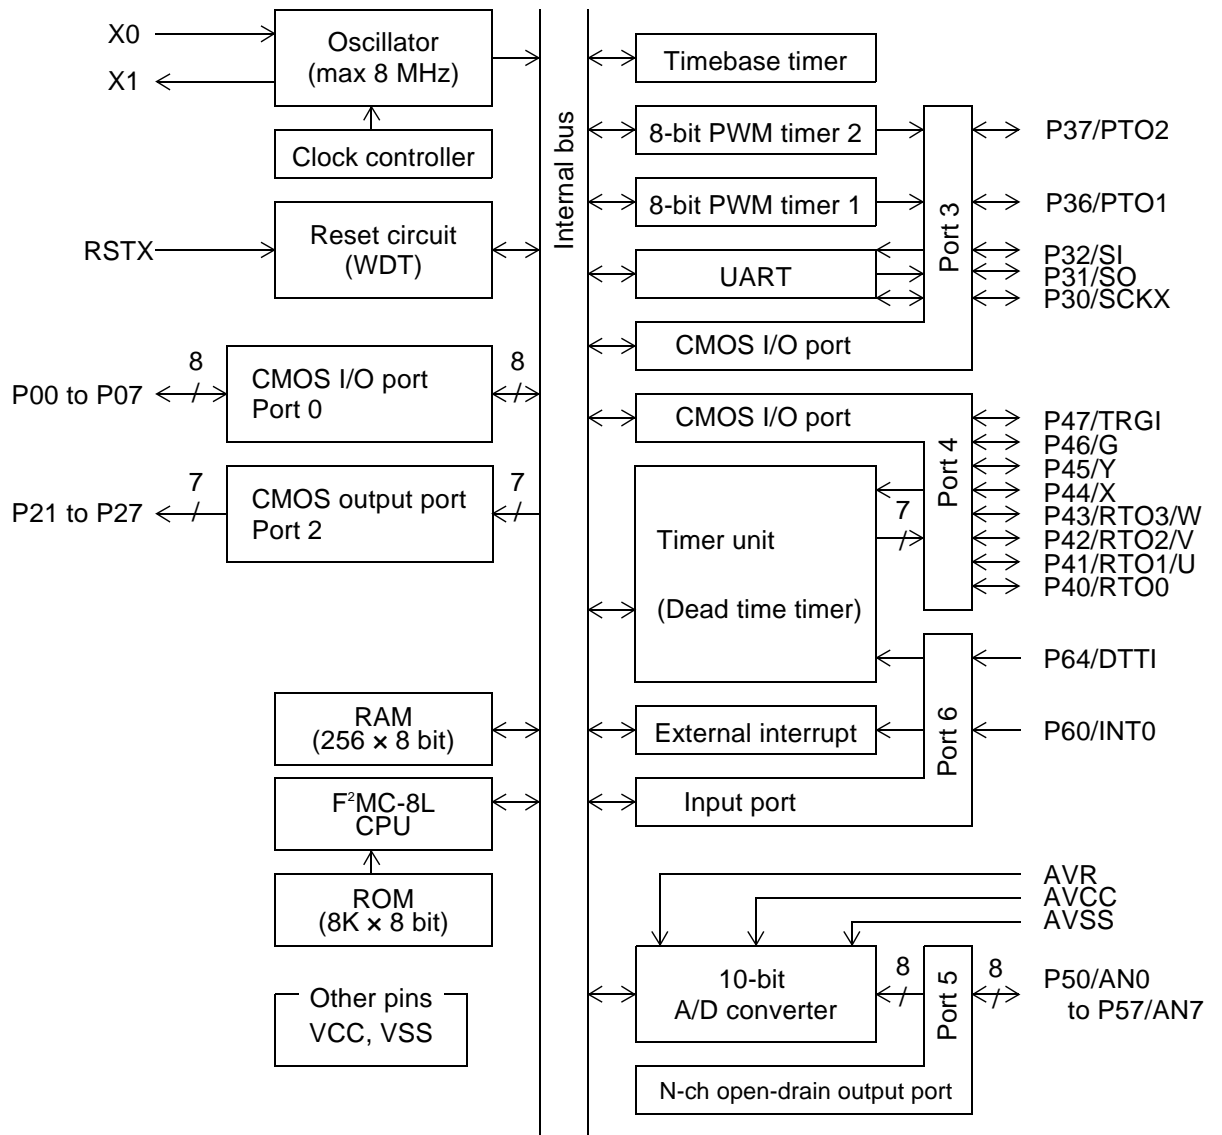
X0
X1
Oscillator (max 8 MHz)
Clock controller
RSTX
Reset circuit (WDT)
8
P00 to P07
CMOS I/O port
Port 0
8
7
P21 to P27
CMOS output port
Port 2
7
RAM ($256 \times 8$ bit)
$F^2MC$-8L CPU
ROM ($8K \times 8$ bit)
Other pins
VCC, VSS
Internal bus
Timebase timer
8-bit PWM timer 2
8-bit PWM timer 1
UART
CMOS I/O port
Port 3
P37/PTO2
P36/PTO1
P32/SI
P31/SO
P30/SCKX
CMOS I/O port
Port 4
P47/TRGI
P46/G
P45/Y
P44/X
P43/RTO3/W
P42/RTO2/V
P41/RTO1/U
P40/RTO0
7
Timer unit
(Dead time timer)
P64/DTTI
External interrupt
Port 6
P60/INT0
Input port
AVR
AVCC
AVSS
10-bit A/D converter
8
Port 5
8
P50/AN0 to P57/AN7
N-ch open-drain output port